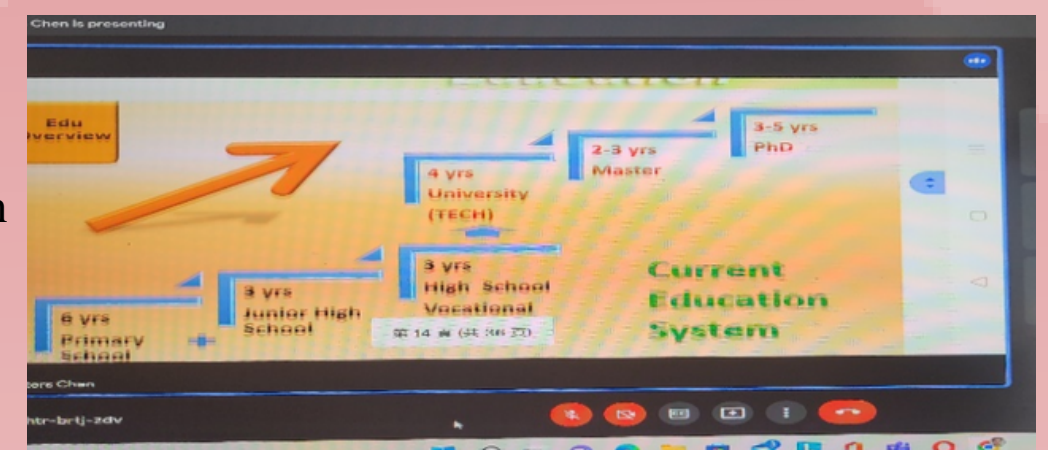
Chen is presenting

Education

Edu
Overview

3-5 yrs
PhD

2-3 yrs
Master

4 yrs
University
(TECH)

3 yrs
High School
Vocational

3 yrs
Junior High
School

6 yrs
Primary
School

第14頁(共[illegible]頁)

Current
Education
System

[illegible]ters Chen

htr-brtj-zdv